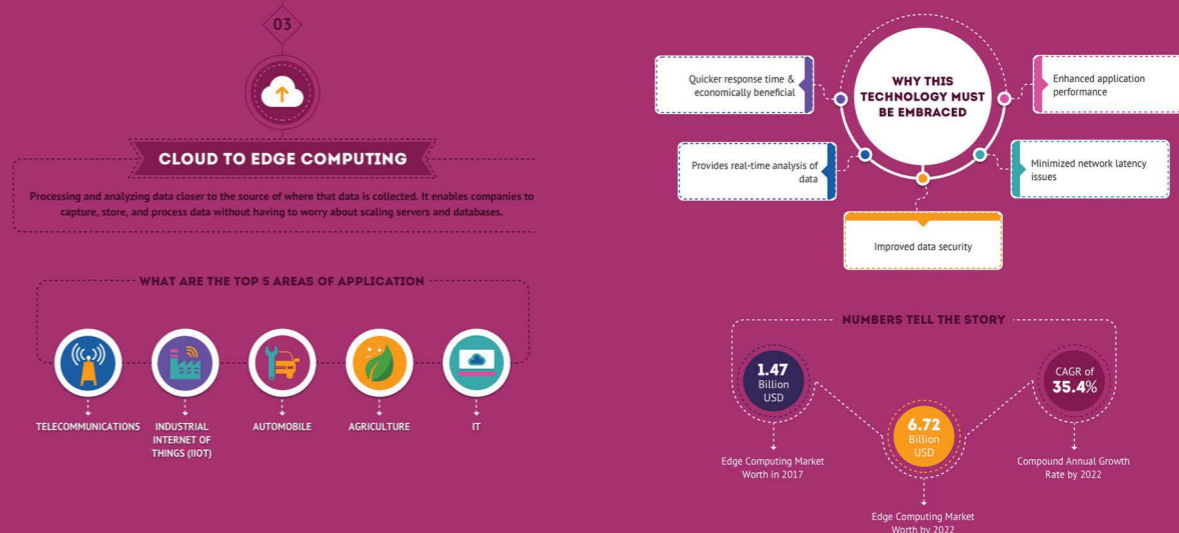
03

CLOUD TO EDGE COMPUTING

Processing and analyzing data closer to the source of where that data is collected. It enables companies to capture, store, and process data without having to worry about scaling servers and databases.

WHAT ARE THE TOP 5 AREAS OF APPLICATION

TELECOMMUNICATIONS

INDUSTRIAL INTERNET OF THINGS (IIOT)

AUTOMOBILE

AGRICULTURE

IT

WHY THIS TECHNOLOGY MUST BE EMBRACED

Quicker response time & economically beneficial

Enhanced application performance

Provides real-time analysis of data

Minimized network latency issues

Improved data security

NUMBERS TELL THE STORY

1.47 Billion USD

Edge Computing Market Worth in 2017

6.72 Billion USD

Edge Computing Market Worth by 2022

CAGR of 35.4%

Compound Annual Growth Rate by 2022